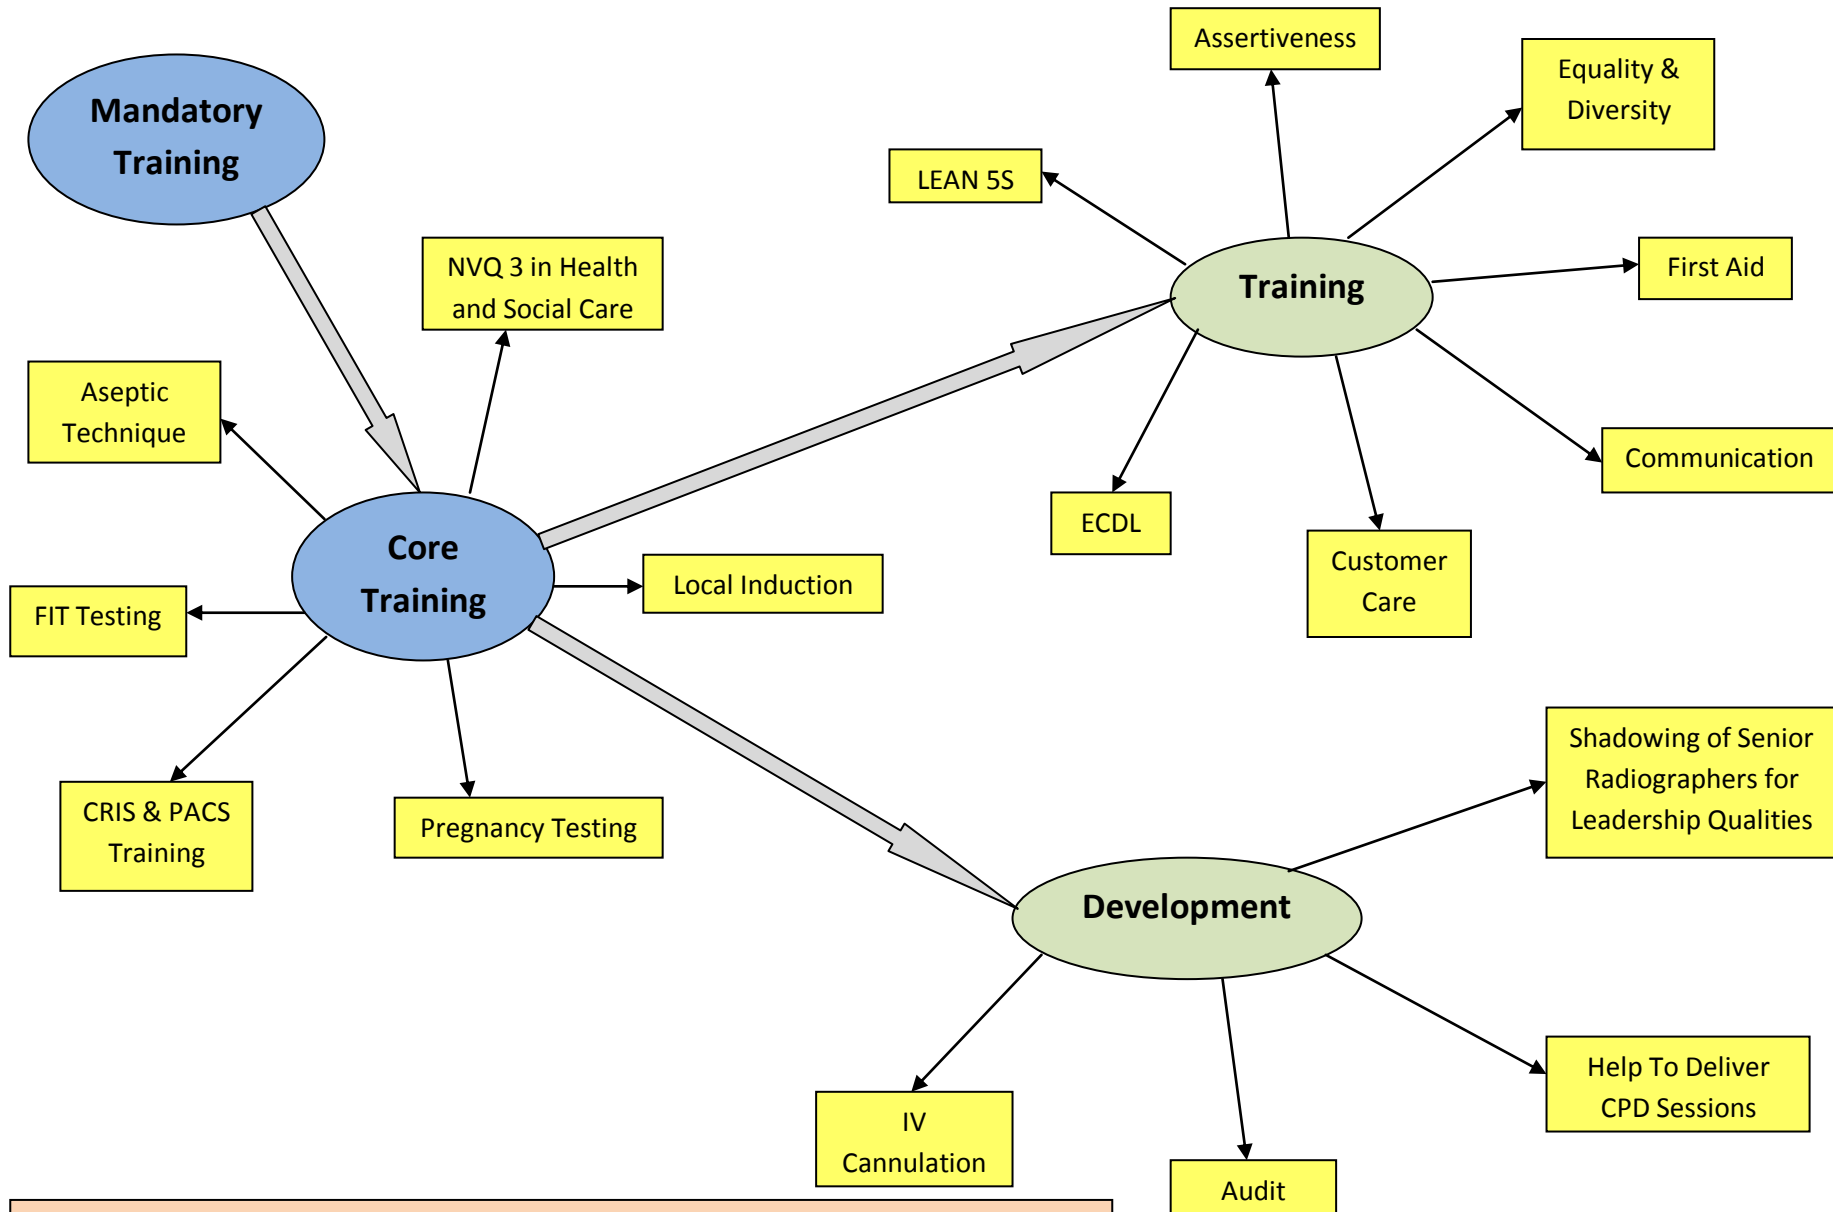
Mandatory Training

Assertiveness

Equality & Diversity

LEAN 5S

NVQ 3 in Health and Social Care

Training

First Aid

Aseptic Technique

Communication

ECDL

Core Training

Customer Care

FIT Testing

Local Induction

Shadowing of Senior Radiographers for Leadership Qualities

CRIS & PACS Training

Pregnancy Testing

Development

Help To Deliver CPD Sessions

IV Cannulation

Audit